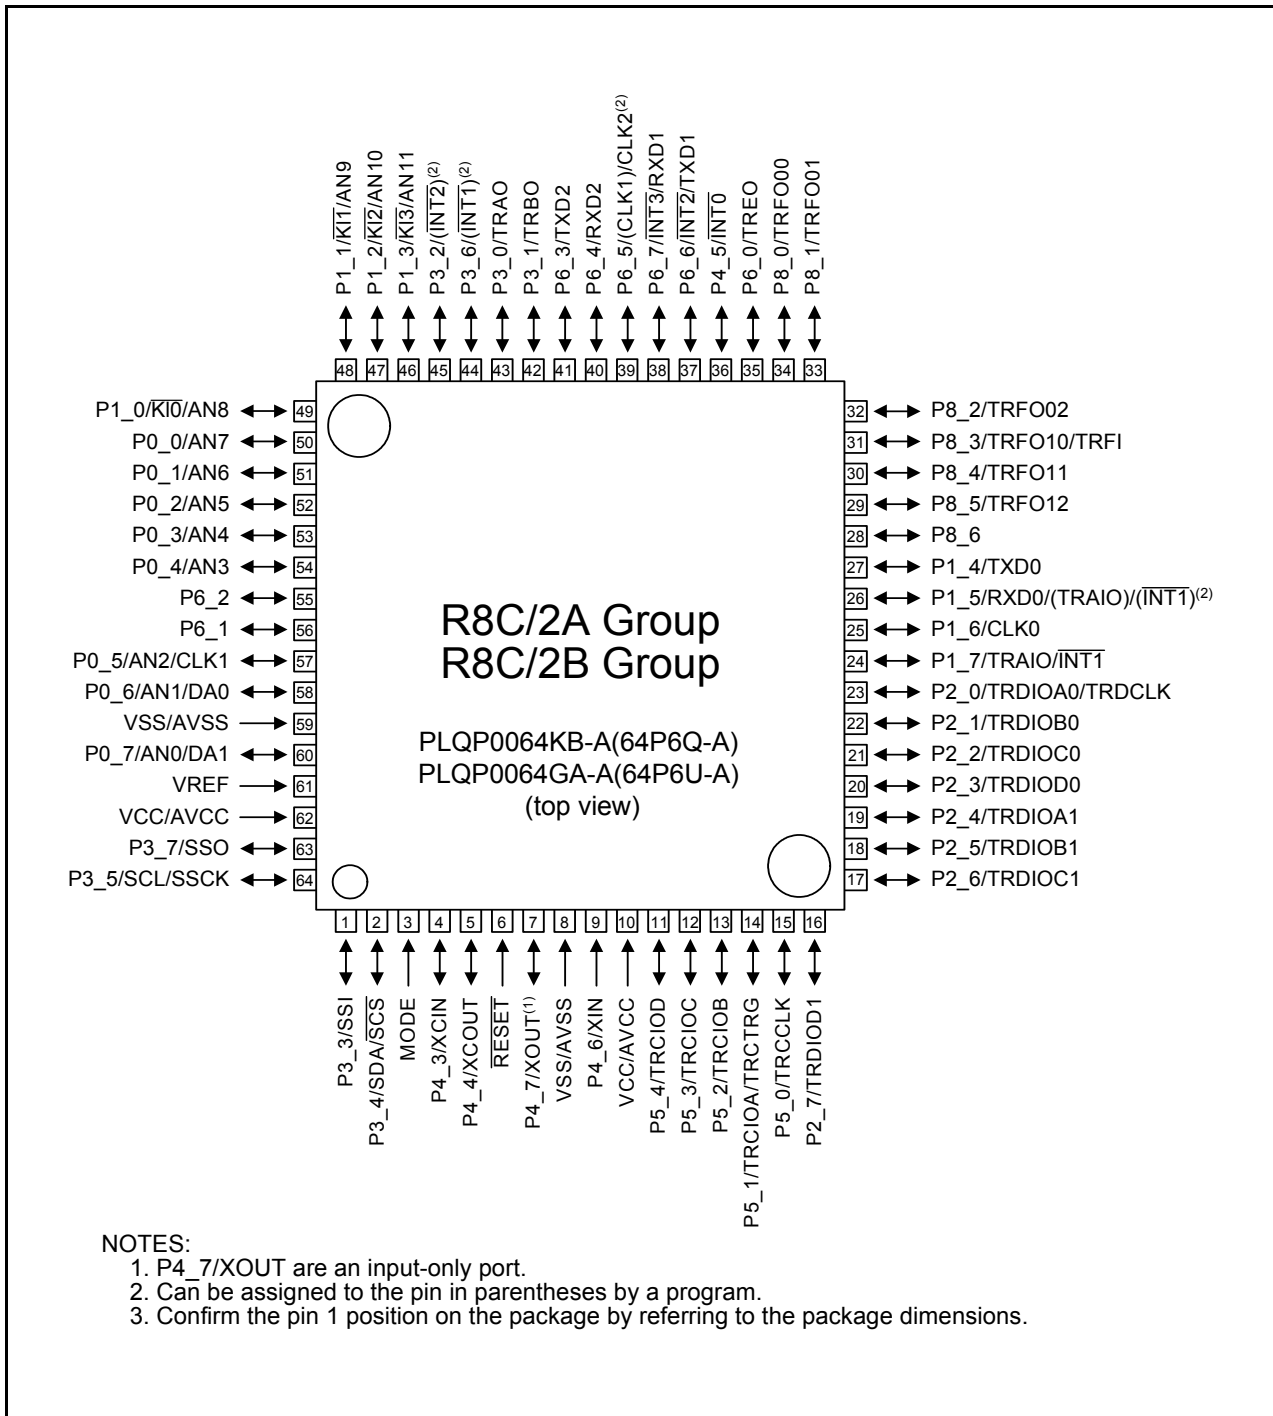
P1_1/$\overline{KI1}$/AN9
P1_2/$\overline{KI2}$/AN10
P1_3/$\overline{KI3}$/AN11
P3_2/($\overline{INT2}$)$^{(2)}$
P3_6/($\overline{INT1}$)$^{(2)}$
P3_0/TRAO
P3_1/TRBO
P6_3/TXD2
P6_4/RXD2
P6_5/(CLK1)/CLK2$^{(2)}$
P6_7/$\overline{INT3}$/RXD1
P6_6/$\overline{INT2}$/TXD1
P4_5/$\overline{INT0}$
P6_0/TREO
P8_0/TRFO00
P8_1/TRFO01

48 47 46 45 44 43 42 41 40 39 38 37 36 35 34 33

P1_0/$\overline{KI0}$/AN8 49
P0_0/AN7 50
P0_1/AN6 51
P0_2/AN5 52
P0_3/AN4 53
P0_4/AN3 54
P6_2 55
P6_1 56
P0_5/AN2/CLK1 57
P0_6/AN1/DA0 58
VSS/AVSS 59
P0_7/AN0/DA1 60
VREF 61
VCC/AVCC 62
P3_7/SSO 63
P3_5/SCL/SSCK 64

32 P8_2/TRFO02
31 P8_3/TRFO10/TRFI
30 P8_4/TRFO11
29 P8_5/TRFO12
28 P8_6
27 P1_4/TXD0
26 P1_5/RXD0/(TRAIO)/($\overline{INT1}$)$^{(2)}$
25 P1_6/CLK0
24 P1_7/TRAIO/$\overline{INT1}$
23 P2_0/TRDIOA0/TRDCLK
22 P2_1/TRDIOB0
21 P2_2/TRDIOC0
20 P2_3/TRDIOD0
19 P2_4/TRDIOA1
18 P2_5/TRDIOB1
17 P2_6/TRDIOC1

R8C/2A Group
R8C/2B Group

PLQP0064KB-A(64P6Q-A)
PLQP0064GA-A(64P6U-A)
(top view)

1 2 3 4 5 6 7 8 9 10 11 12 13 14 15 16

P3_3/SSI
P3_4/SDA/$\overline{SCS}$
MODE
P4_3/XCIN
P4_4/XCOUT
$\overline{RESET}$
P4_7/XOUT$^{(1)}$
VSS/AVSS
P4_6/XIN
VCC/AVCC
P5_4/TRCIOD
P5_3/TRCIOC
P5_2/TRCIOB
P5_1/TRCIOA/TRCTRG
P5_0/TRCCLK
P2_7/TRDIOD1

NOTES:
1. P4_7/XOUT are an input-only port.
2. Can be assigned to the pin in parentheses by a program.
3. Confirm the pin 1 position on the package by referring to the package dimensions.